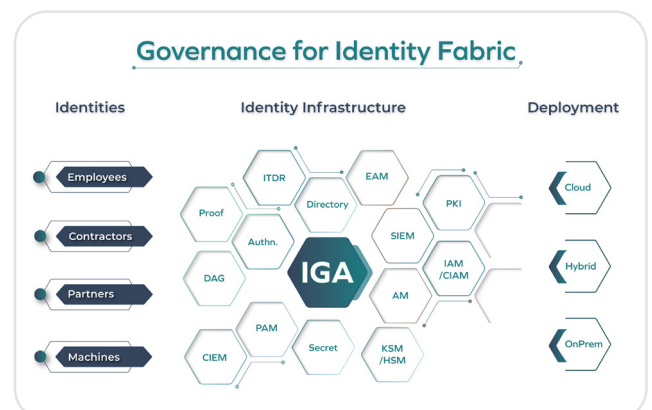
Governance for Identity Fabric

Identities

Employees

Contractors

Partners

Machines

Identity Infrastructure

ITDR

EAM

Proof

Directory

PKI

Authn.

SIEM

DAG

IGA

IAM /CIAM

AM

PAM

CIEM

Secret

KSM /HSM

Deployment

Cloud

Hybrid

OnPrem